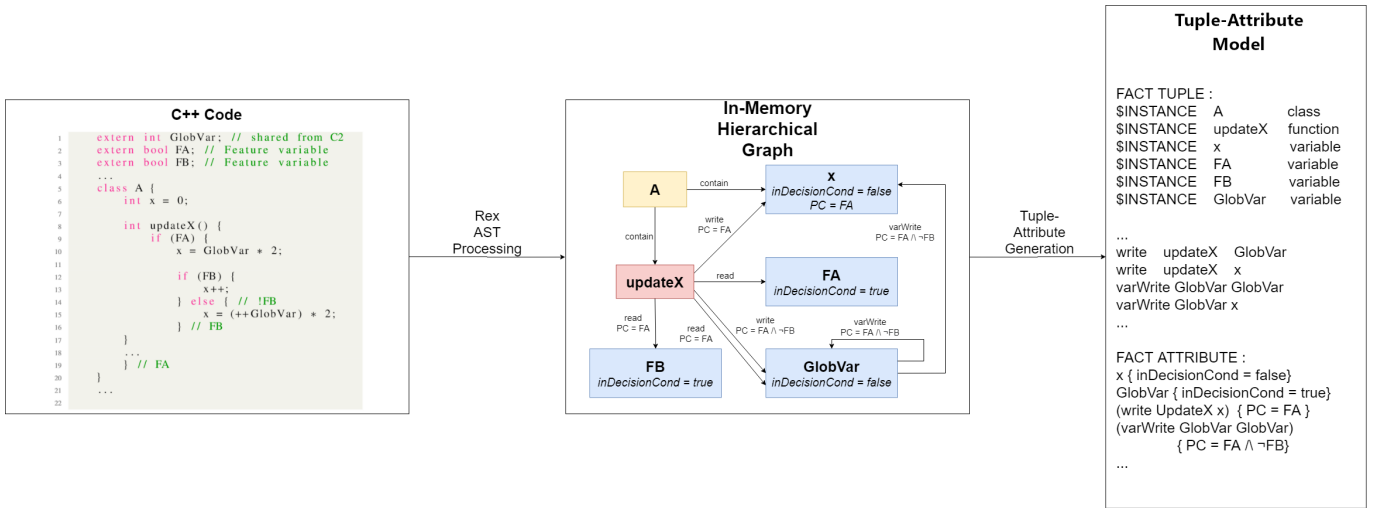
C++ Code

1 extern int GlobVar; // shared from C2
2 extern bool FA; // Feature variable
3 extern bool FB; // Feature variable
4 ...
5 class A {
6 int x = 0;
7
8 int updateX() {
9 if (FA) {
10 x = GlobVar * 2;
11
12 if (FB) {
13 x++;
14 } else { // !FB
15 x = (++GlobVar) * 2;
16 } // FB
17 }
18 ...
19 } // FA
20 }
21 ...
22

Rex AST Processing

In-Memory Hierarchical Graph

A

contain

x
inDecisionCond = false
PC = FA

write
PC = FA

varWrite
PC = FA /\ ¬FB

contain

updateX

read

FA
inDecisionCond = true

read
PC = FA

read
PC = FA

write
PC = FA /\ ¬FB

varWrite
PC = FA /\ ¬FB

FB
inDecisionCond = true

GlobVar
inDecisionCond = false

Tuple-Attribute Generation

Tuple-Attribute Model

FACT TUPLE :
$INSTANCE A class
$INSTANCE updateX function
$INSTANCE x variable
$INSTANCE FA variable
$INSTANCE FB variable
$INSTANCE GlobVar variable

...
write updateX GlobVar
write updateX x
varWrite GlobVar GlobVar
varWrite GlobVar x
...

FACT ATTRIBUTE :
x { inDecisionCond = false}
GlobVar { inDecisionCond = true}
(write UpdateX x) { PC = FA }
(varWrite GlobVar GlobVar)
{ PC = FA /\ ¬FB}
...